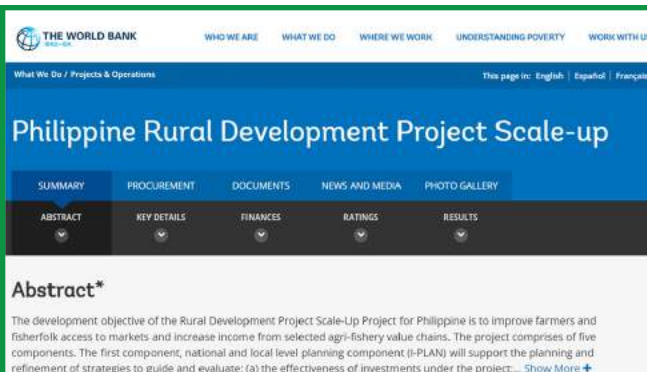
THE WORLD BANK
IBRD • IDA

WHO WE ARE WHAT WE DO WHERE WE WORK UNDERSTANDING POVERTY WORK WITH U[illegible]

What We Do / Projects & Operations

This page in: English | Español | Françai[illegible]

Philippine Rural Development Project Scale-up

SUMMARY PROCUREMENT DOCUMENTS NEWS AND MEDIA PHOTO GALLERY

ABSTRACT KEY DETAILS FINANCES RATINGS RESULTS

Abstract*

The development objective of the Rural Development Project Scale-Up Project for Philippine is to improve farmers and fisherfolk access to markets and increase income from selected agri-fishery value chains. The project comprises of five components. The first component, national and local level planning component (I-PLAN) will support the planning and refinement of strategies to guide and evaluate: (a) the effectiveness of investments under the project;... Show More +